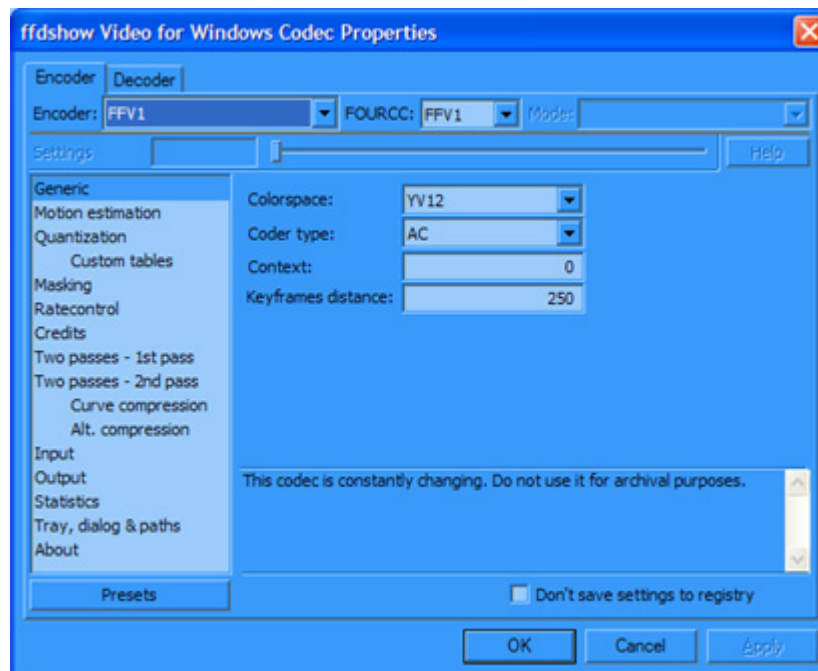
ffdshow Video for Windows Codec Properties

Encoder Decoder

Encoder: FFV1 FOURCC: FFV1 Mode:

Settings Help

Generic
Motion estimation
Quantization
Custom tables
Masking
Ratecontrol
Credits
Two passes - 1st pass
Two passes - 2nd pass
Curve compression
Alt. compression
Input
Output
Statistics
Tray, dialog & paths
About

Colorspace: YV12
Coder type: AC
Context: 0
Keyframes distance: 250

This codec is constantly changing. Do not use it for archival purposes.

Presets

Don't save settings to registry

OK Cancel Apply